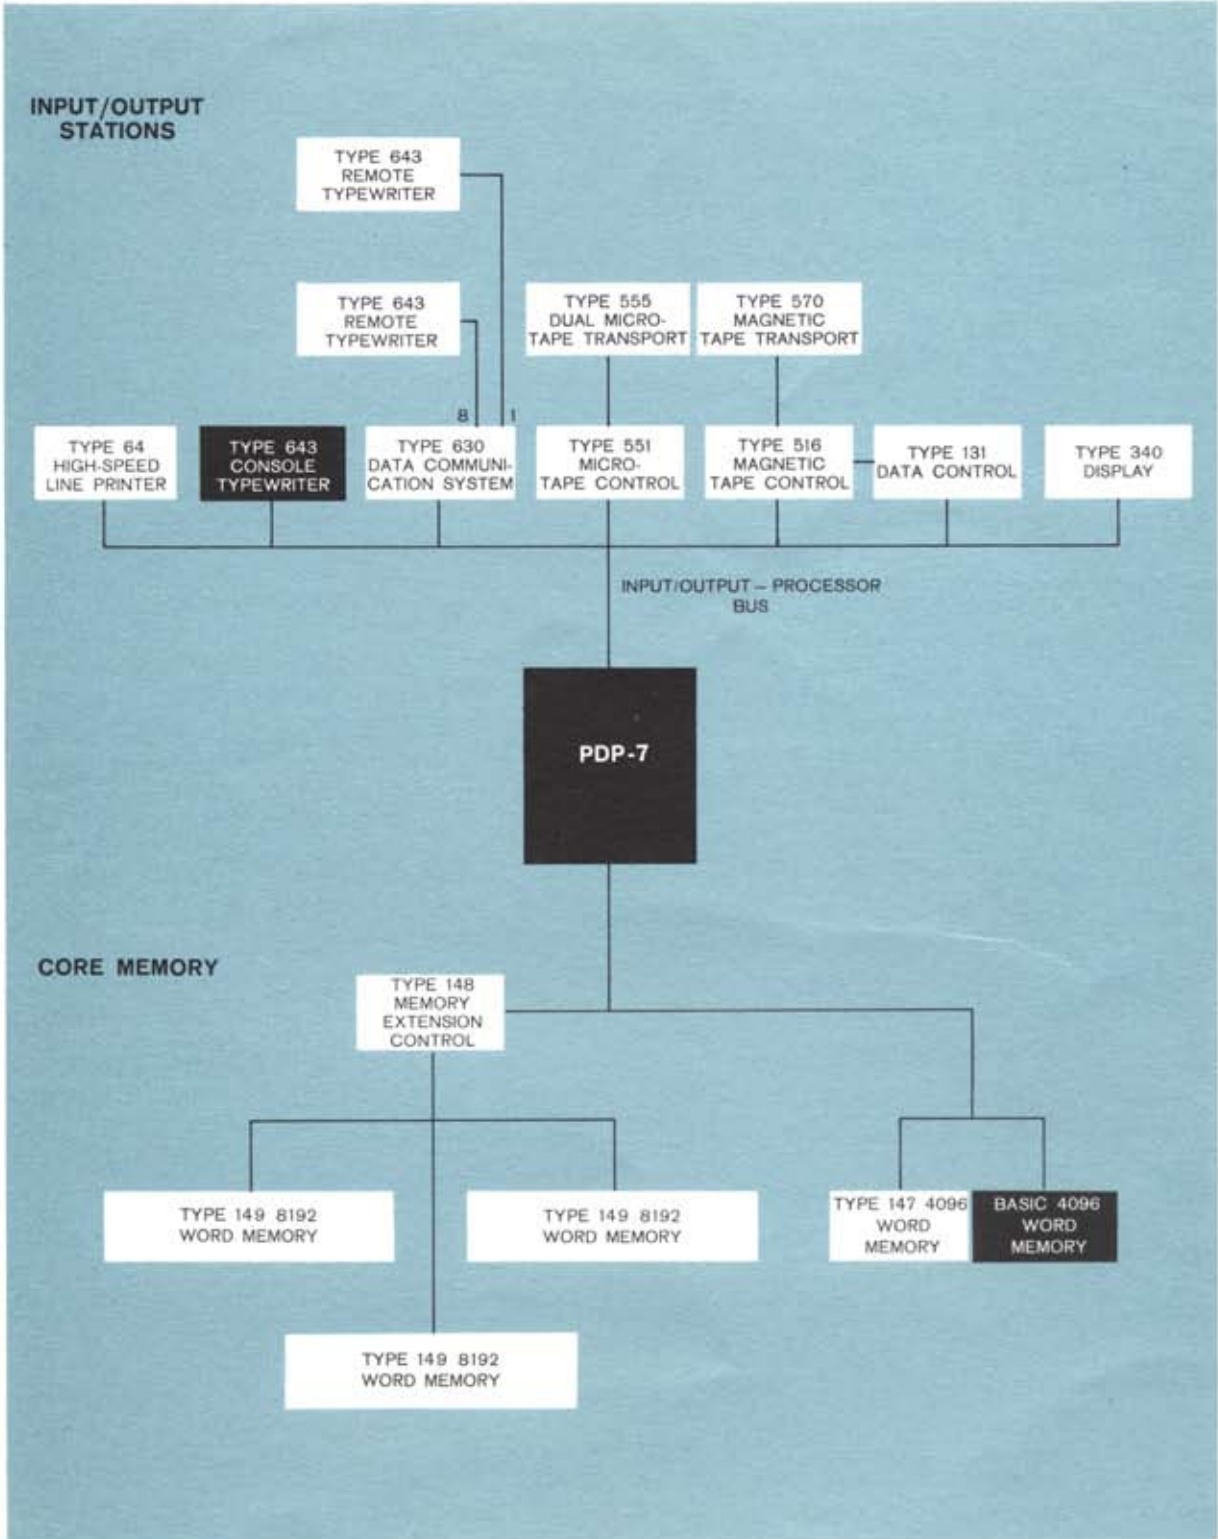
INPUT/OUTPUT STATIONS

TYPE 643 REMOTE TYPEWRITER

TYPE 643 REMOTE TYPEWRITER

TYPE 555 DUAL MICRO-TAPE TRANSPORT

TYPE 570 MAGNETIC TAPE TRANSPORT

8

1

TYPE 64 HIGH-SPEED LINE PRINTER

TYPE 643 CONSOLE TYPEWRITER

TYPE 630 DATA COMMUNICATION SYSTEM

TYPE 551 MICRO-TAPE CONTROL

TYPE 516 MAGNETIC TAPE CONTROL

TYPE 131 DATA CONTROL

TYPE 340 DISPLAY

INPUT/OUTPUT – PROCESSOR BUS

PDP-7

CORE MEMORY

TYPE 148 MEMORY EXTENSION CONTROL

TYPE 149 8192 WORD MEMORY

TYPE 149 8192 WORD MEMORY

TYPE 147 4096 WORD MEMORY

BASIC 4096 WORD MEMORY

TYPE 149 8192 WORD MEMORY